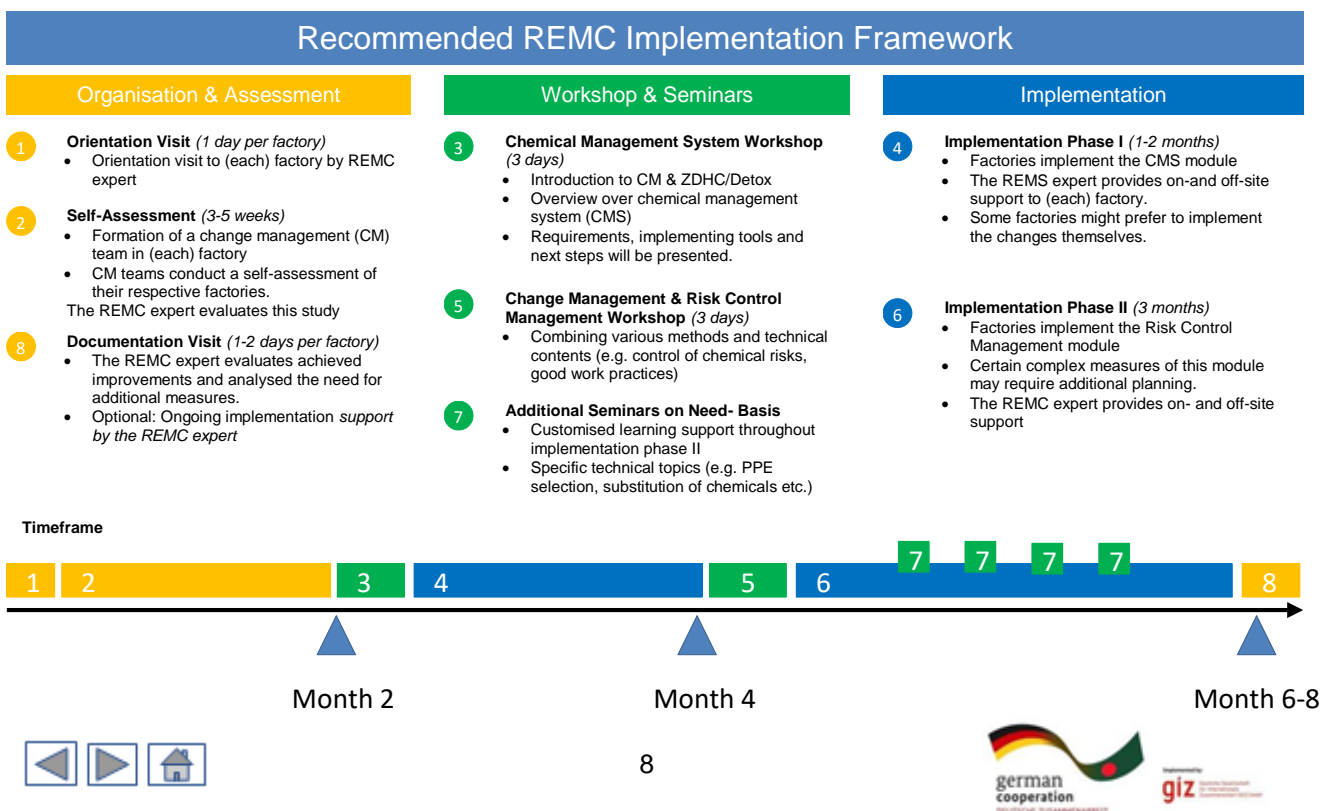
Recommended REMC Implementation Framework

Organisation & Assessment

1 **Orientation Visit** *(1 day per factory)*
- Orientation visit to (each) factory by REMC expert

2 **Self-Assessment** *(3-5 weeks)*
- Formation of a change management (CM) team in (each) factory
- CM teams conduct a self-assessment of their respective factories.

The REMC expert evaluates this study

8 **Documentation Visit** *(1-2 days per factory)*
- The REMC expert evaluates achieved improvements and analysed the need for additional measures.
- Optional: Ongoing implementation *support by the REMC expert*

Workshop & Seminars

3 **Chemical Management System Workshop** *(3 days)*
- Introduction to CM & ZDHC/Detox
- Overview over chemical management system (CMS)
- Requirements, implementing tools and next steps will be presented.

5 **Change Management & Risk Control Management Workshop** *(3 days)*
- Combining various methods and technical contents (e.g. control of chemical risks, good work practices)

7 **Additional Seminars on Need- Basis**
- Customised learning support throughout implementation phase II
- Specific technical topics (e.g. PPE selection, substitution of chemicals etc.)

Implementation

4 **Implementation Phase I** *(1-2 months)*
- Factories implement the CMS module
- The REMS expert provides on-and off-site support to (each) factory.
- Some factories might prefer to implement the changes themselves.

6 **Implementation Phase II** *(3 months)*
- Factories implement the Risk Control Management module
- Certain complex measures of this module may require additional planning.
- The REMC expert provides on- and off-site support

**Timeframe**

1 2 3 4 5 6 7 7 7 7 8

Month 2 Month 4 Month 6-8

8

german cooperation

giz